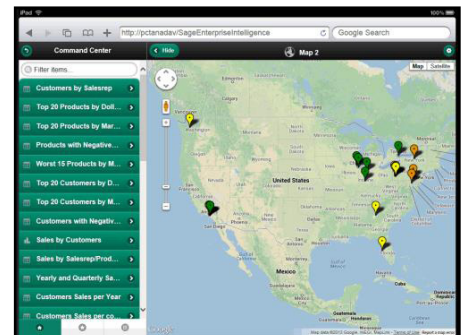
iPad
100%
http://pctanadav/SageEnterpriseIntelligence
Google Search
Command Center
Hide
Map 2
Filter items...
Customers by Salesrep
Top 20 Products by Doll...
Top 20 Products by Mar...
Products with Negative...
Worst 15 Products by M...
Top 20 Customers by D...
Top 20 Customers by M...
Customers with Negativ...
Sales by Customers
Sales by Salesrep/Prod...
Yearly and Quarterly Se...
Customers Sales per Year
Customers Sales per co...
Map
Satellite
United States
Mexico
Google
Map data ©2012 Google, INEGI, MapLink - Terms of Use